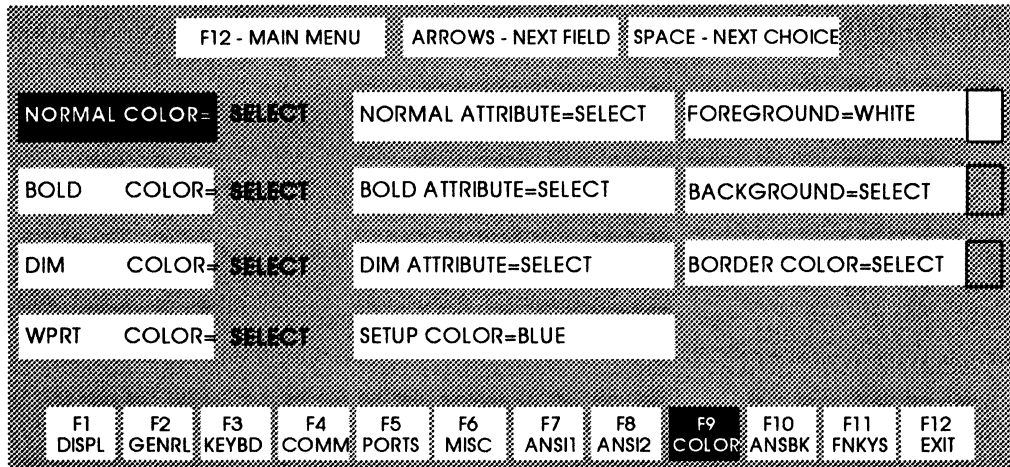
F12 - MAIN MENU

ARROWS - NEXT FIELD

SPACE - NEXT CHOICE

NORMAL COLOR= SELECT

NORMAL ATTRIBUTE=SELECT

FOREGROUND=WHITE

BOLD COLOR= SELECT

BOLD ATTRIBUTE=SELECT

BACKGROUND=SELECT

DIM COLOR= SELECT

DIM ATTRIBUTE=SELECT

BORDER COLOR=SELECT

WPRT COLOR= SELECT

SETUP COLOR=BLUE

F1 DISPL

F2 GENRL

F3 KEYBD

F4 COMM

F5 PORTS

F6 MISC

F7 ANSI1

F8 ANSI2

F9 COLOR

F10 ANSBK

F11 FNKYS

F12 EXIT